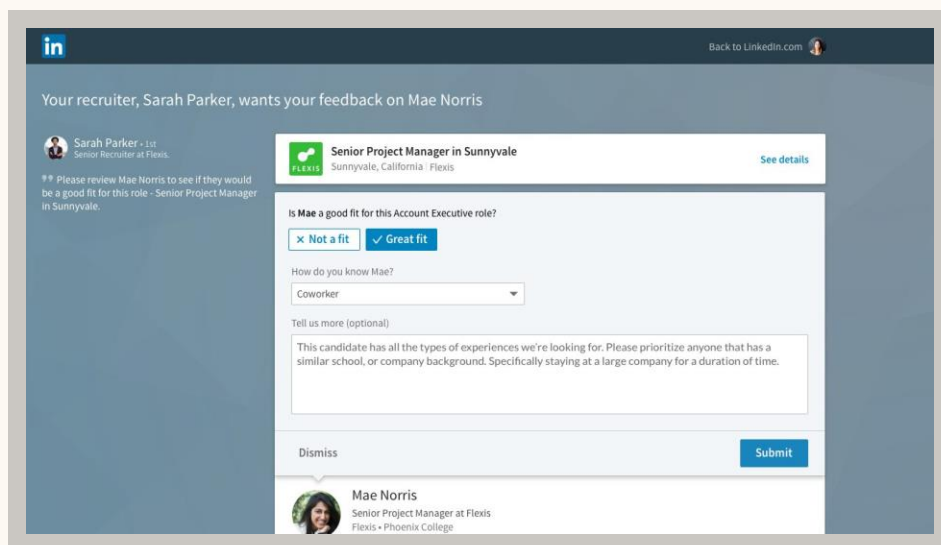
in

Back to LinkedIn.com

Your recruiter, Sarah Parker, wants your feedback on Mae Norris

Sarah Parker • 1st
Senior Recruiter at Flexis.

"" Please review Mae Norris to see if they would be a good fit for this role - Senior Project Manager in Sunnyvale.

FLEXIS

Senior Project Manager in Sunnyvale
Sunnyvale, California | Flexis

See details

Is **Mae** a good fit for this Account Executive role?

× Not a fit

✓ Great fit

How do you know Mae?

Coworker

Tell us more (optional)

This candidate has all the types of experiences we're looking for. Please prioritize anyone that has a similar school, or company background. Specifically staying at a large company for a duration of time.

Dismiss

Submit

Mae Norris
Senior Project Manager at Flexis
Flexis • Phoenix College